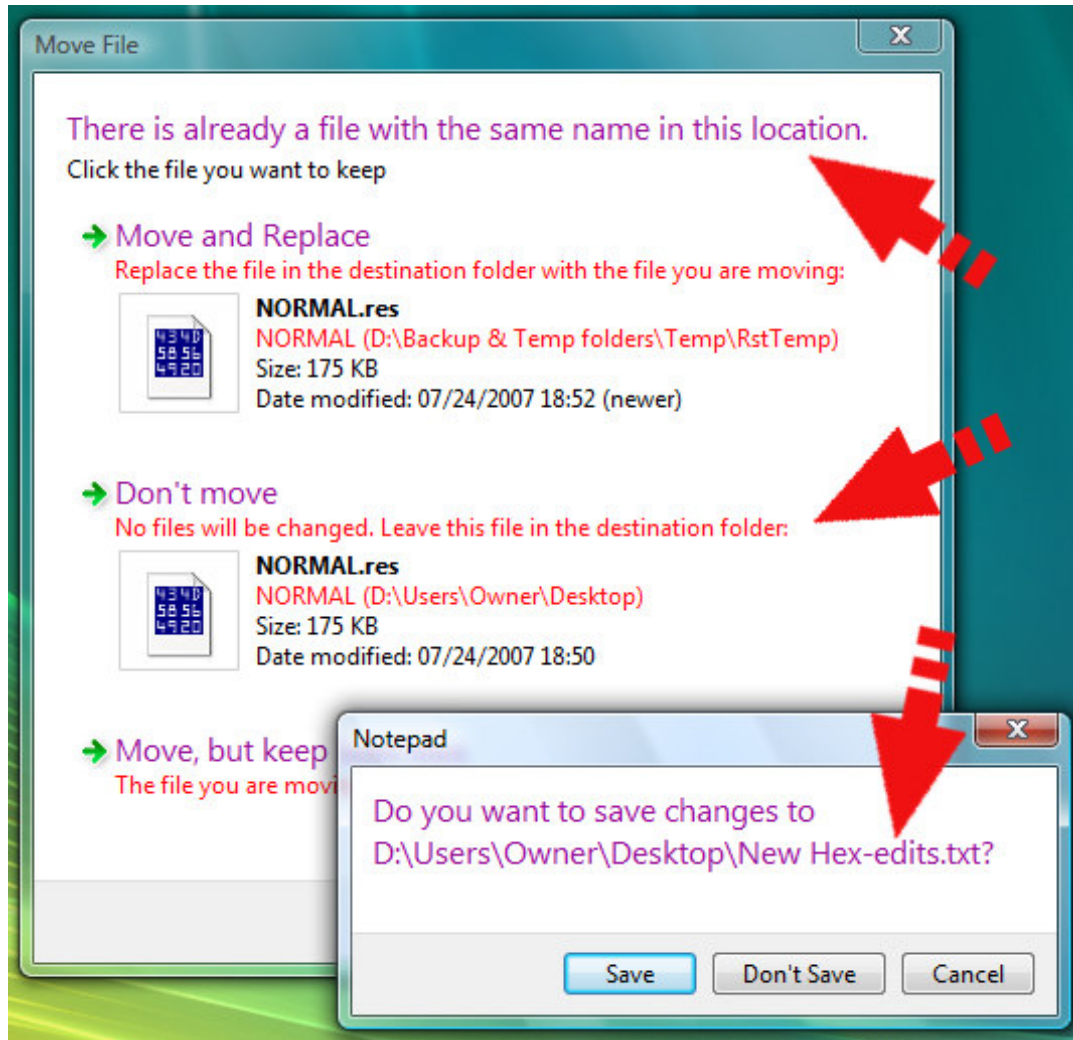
Move File

There is already a file with the same name in this location.

Click the file you want to keep

Move and Replace

Replace the file in the destination folder with the file you are moving:

4340
5856
4920

NORMAL.res

NORMAL (D:\Backup & Temp folders\Temp\RstTemp)

Size: 175 KB

Date modified: 07/24/2007 18:52 (newer)

Don't move

No files will be changed. Leave this file in the destination folder:

4340
5856
4920

NORMAL.res

NORMAL (D:\Users\Owner\Desktop)

Size: 175 KB

Date modified: 07/24/2007 18:50

Move, but keep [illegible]

The file you are movi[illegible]

Notepad

Do you want to save changes to D:\Users\Owner\Desktop\New Hex-edits.txt?

Save | Don't Save | Cancel